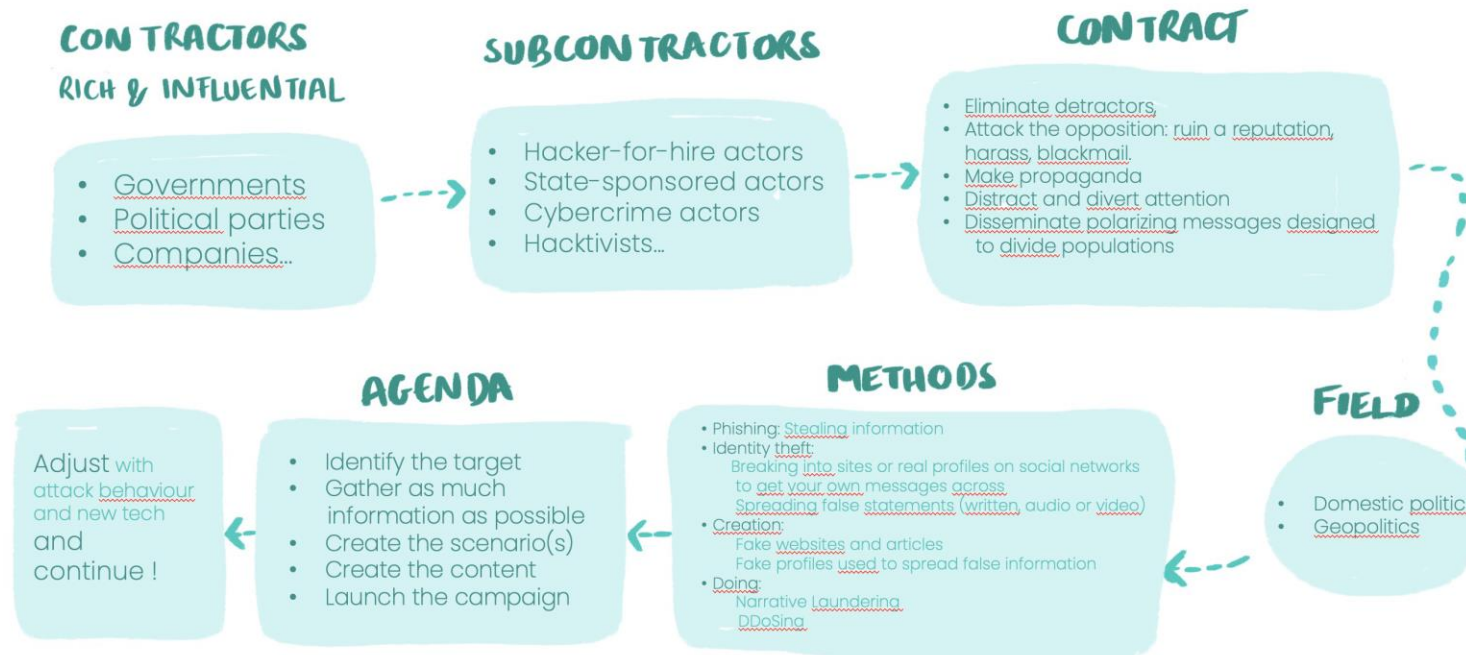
CONTRACTORS
RICH & INFLUENTIAL

- Governments
- Political parties
- Companies...

SUBCONTRACTORS

- Hacker-for-hire actors
- State-sponsored actors
- Cybercrime actors
- Hacktivists...

CONTRACT

- Eliminate detractors,
- Attack the opposition: ruin a reputation, harass, blackmail.
- Make propaganda
- Distract and divert attention
- Disseminate polarizing messages designed to divide populations

FIELD

- Domestic politic
- Geopolitics

METHODS

- Phishing: Stealing information
- Identity theft:
Breaking into sites or real profiles on social networks to get your own messages across
Spreading false statements (written, audio or video)
- Creation:
Fake websites and articles
Fake profiles used to spread false information
- Doing:
Narrative Laundering
DDoSing

AGENDA

- Identify the target
- Gather as much information as possible
- Create the scenario(s)
- Create the content
- Launch the campaign

Adjust with attack behaviour and new tech and continue !